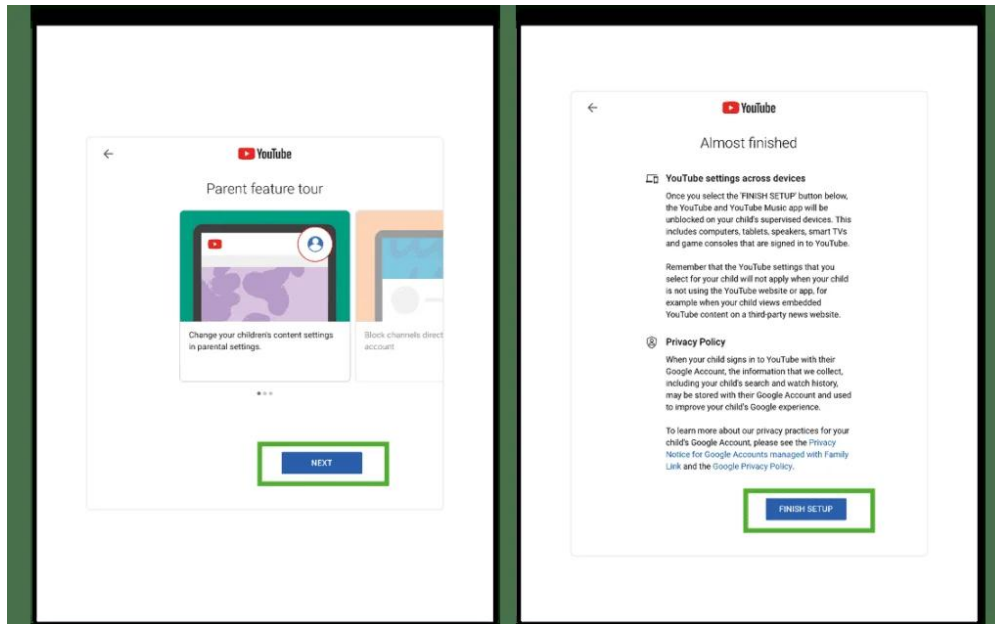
YouTube

Parent feature tour

Change your children's content settings in parental settings.

Block channels direct account

NEXT

YouTube

Almost finished

YouTube settings across devices

Once you select the 'FINISH SETUP' button below, the YouTube and YouTube Music app will be unblocked on your child's supervised devices. This includes computers, tablets, speakers, smart TVs and game consoles that are signed in to YouTube.

Remember that the YouTube settings that you select for your child will not apply when your child is not using the YouTube website or app, for example when your child views embedded YouTube content on a third-party news website.

Privacy Policy

When your child signs in to YouTube with their Google Account, the information that we collect, including your child's search and watch history, may be stored with their Google Account and used to improve your child's Google experience.

To learn more about our privacy practices for your child's Google Account, please see the Privacy Notice for Google Accounts managed with Family Link and the Google Privacy Policy.

FINISH SETUP